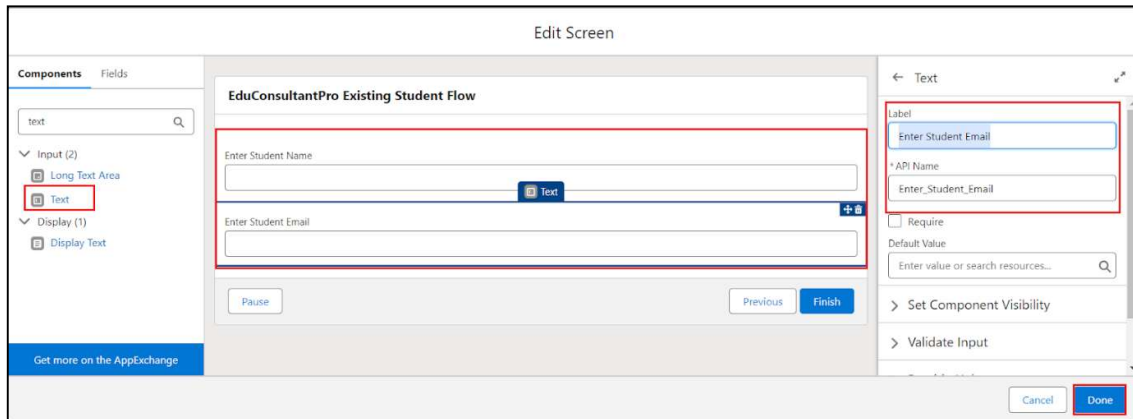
Edit Screen

Components Fields

text

Input (2)

Long Text Area

Text

Display (1)

Display Text

Get more on the AppExchange

EduConsultantPro Existing Student Flow

Enter Student Name

Text

Enter Student Email

Pause

Previous

Finish

← Text

Label

Enter Student Email

* API Name

Enter_Student_Email

Require

Default Value

Enter value or search resources...

> Set Component Visibility

> Validate Input

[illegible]

Cancel

Done